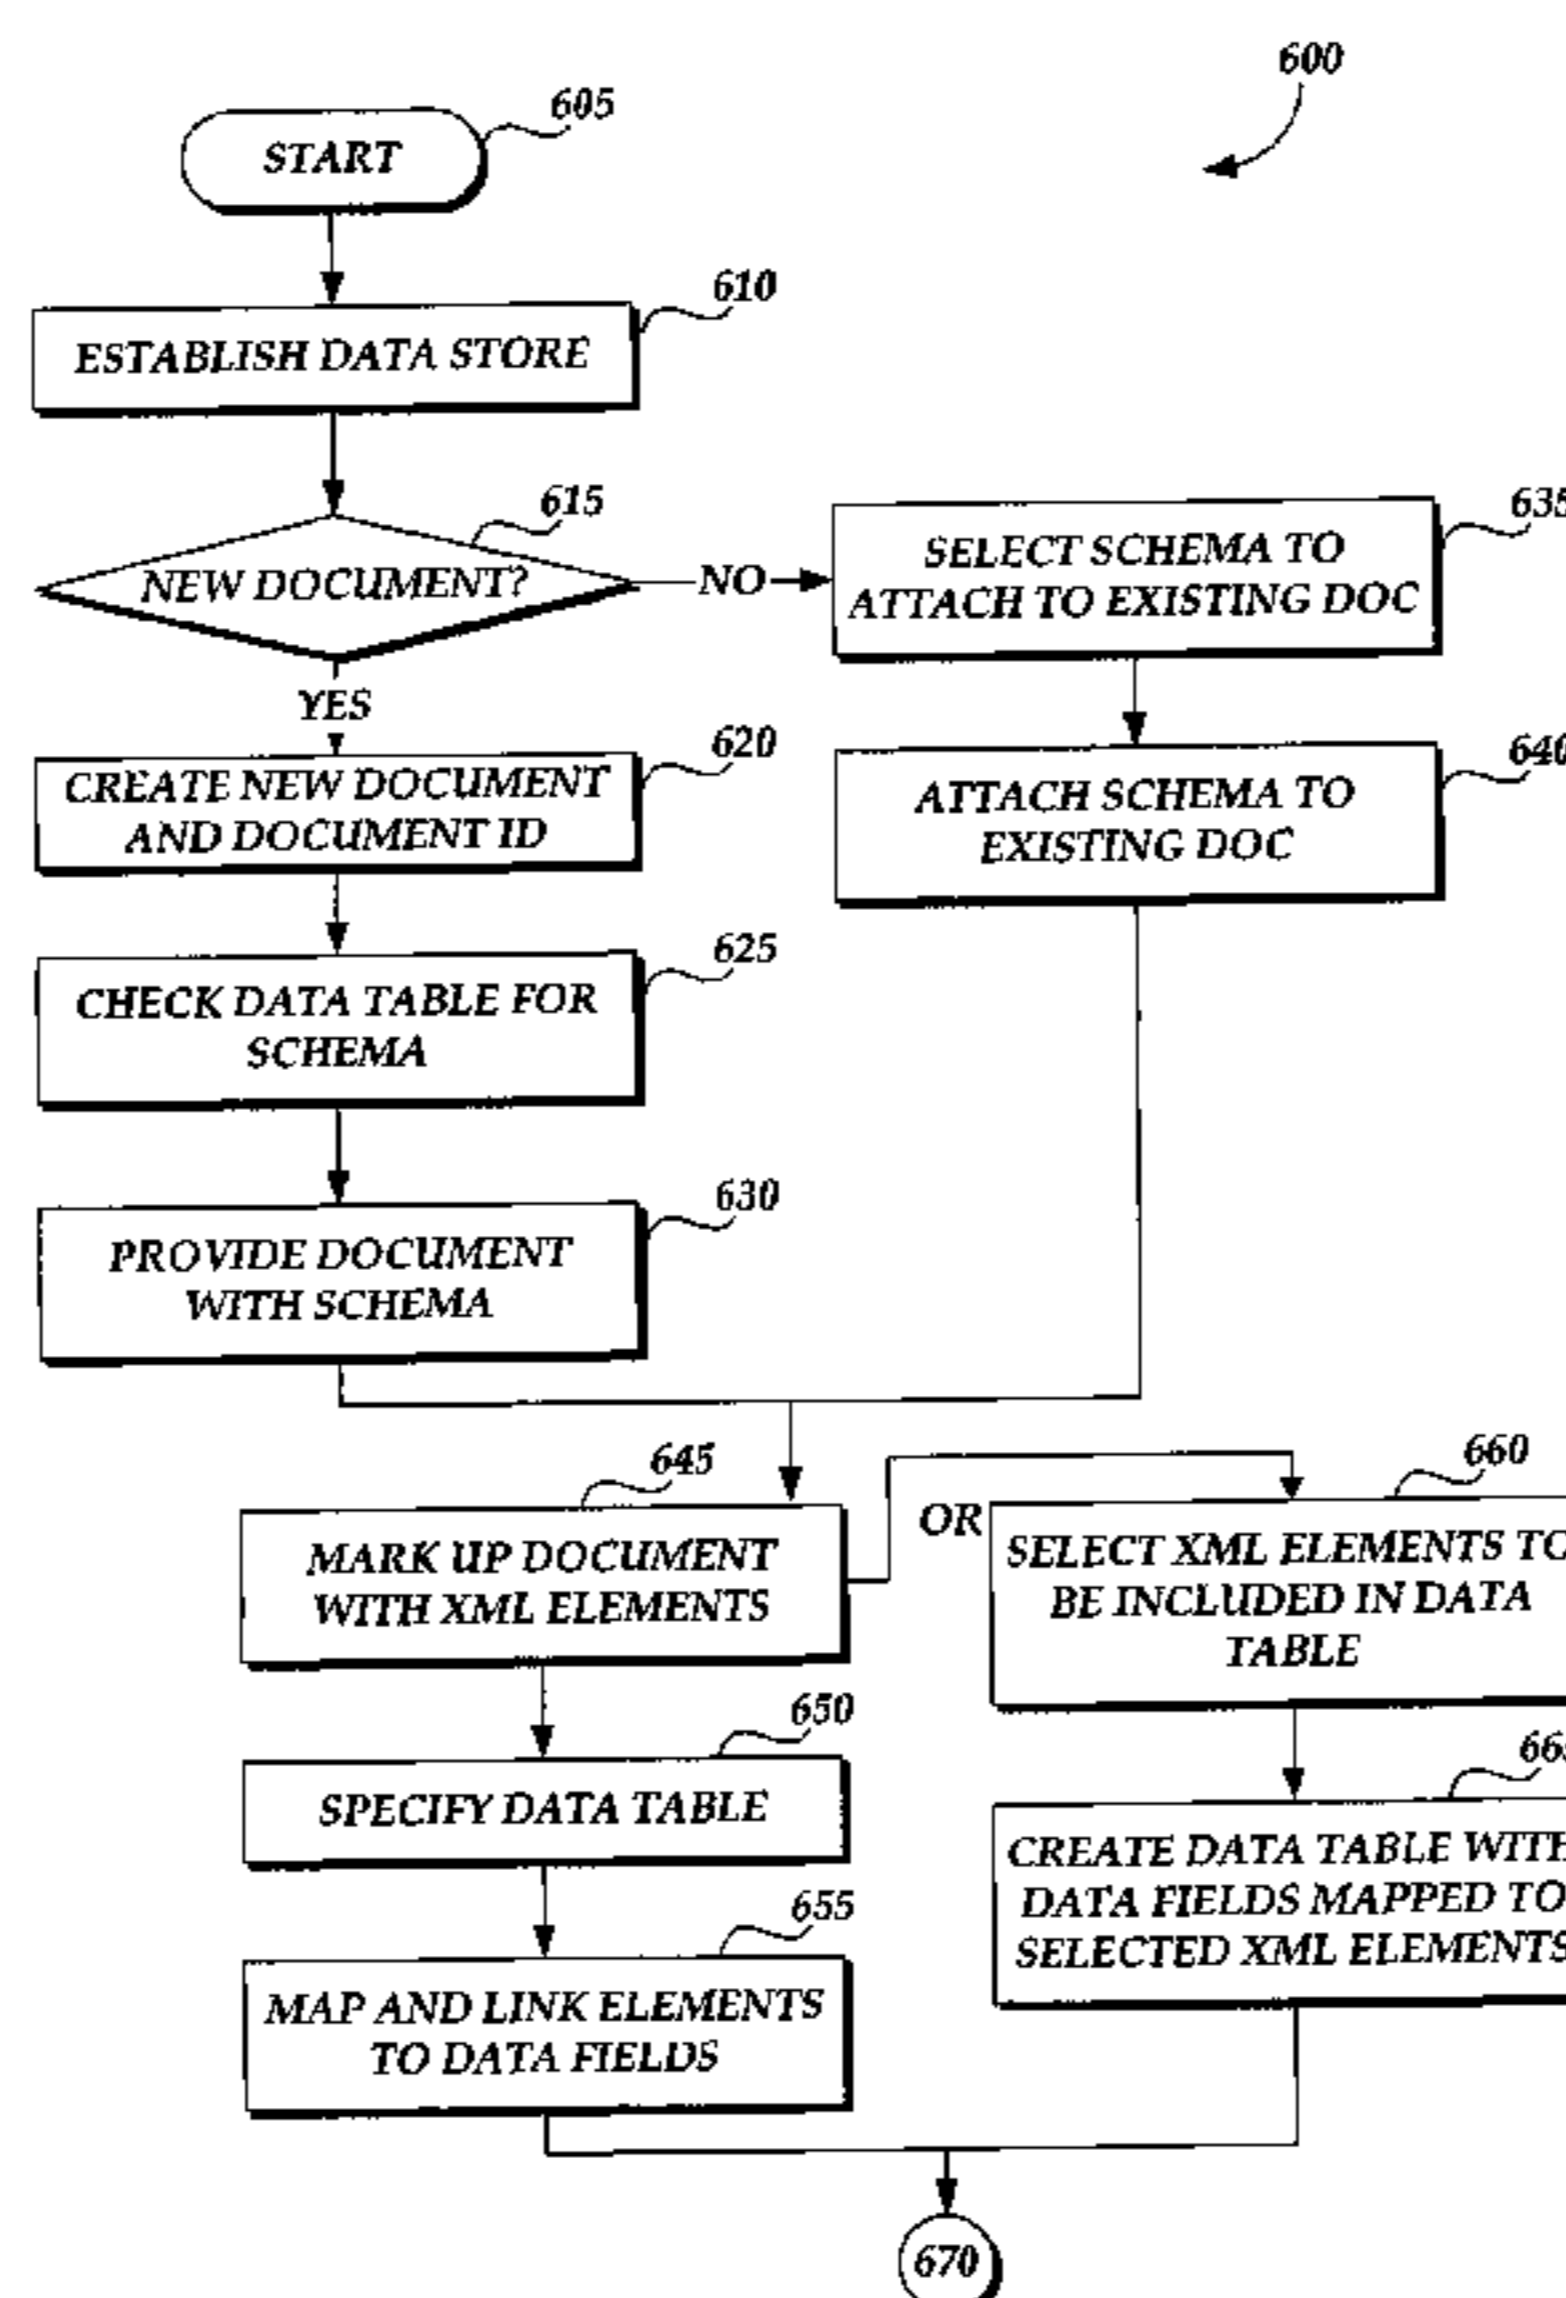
600

605
START

610
ESTABLISH DATA STORE

615
NEW DOCUMENT?

NO

635
SELECT SCHEMA TO ATTACH TO EXISTING DOC

YES

620
CREATE NEW DOCUMENT AND DOCUMENT ID

640
ATTACH SCHEMA TO EXISTING DOC

625
CHECK DATA TABLE FOR SCHEMA

630
PROVIDE DOCUMENT WITH SCHEMA

645
MARK UP DOCUMENT WITH XML ELEMENTS

OR

660
SELECT XML ELEMENTS TO BE INCLUDED IN DATA TABLE

650
SPECIFY DATA TABLE

665
CREATE DATA TABLE WITH DATA FIELDS MAPPED TO SELECTED XML ELEMENTS

655
MAP AND LINK ELEMENTS TO DATA FIELDS

670